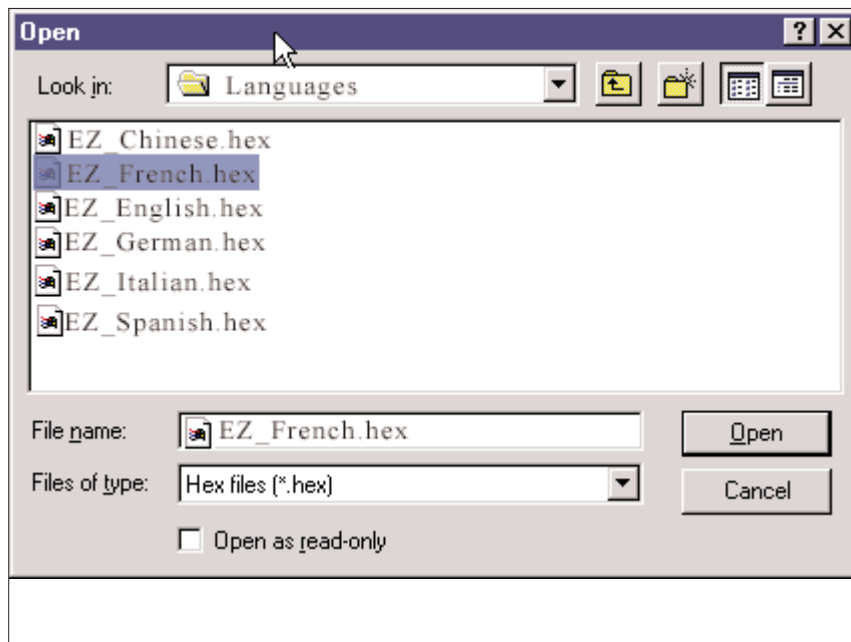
Open

?

Look in: Languages

EZ_Chinese.hex
EZ_French.hex
EZ_English.hex
EZ_German.hex
EZ_Italian.hex
EZ_Spanish.hex

File name: EZ_French.hex

Open

Files of type: Hex files (*.hex)

Cancel

Open as read-only